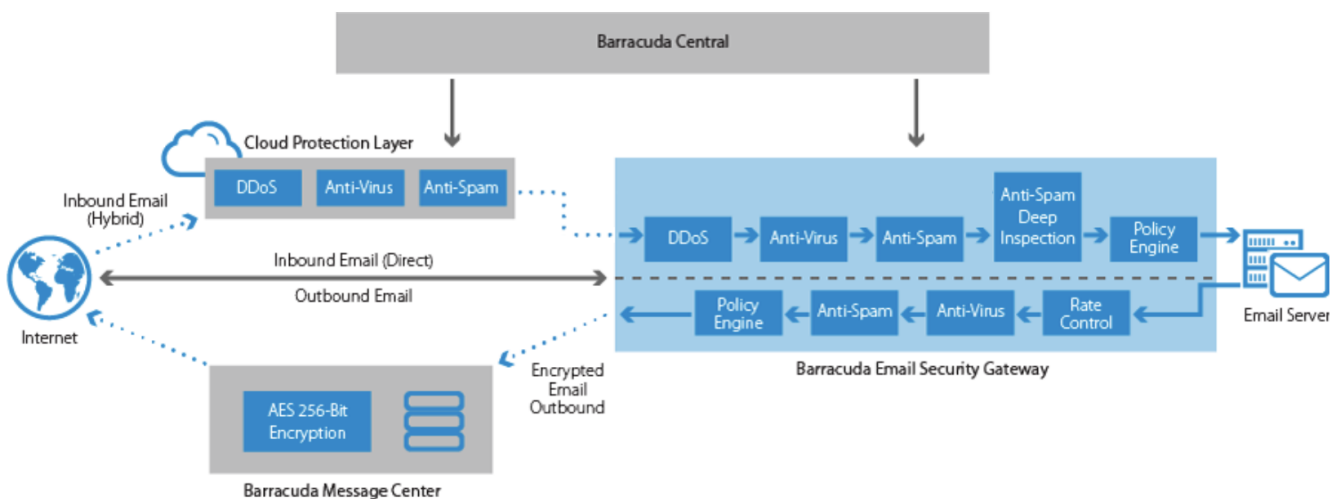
Barracuda Central

Cloud Protection Layer

DDoS

Anti-Virus

Anti-Spam

Inbound Email (Hybrid)

Internet

Inbound Email (Direct)

Outbound Email

DDoS

Anti-Virus

Anti-Spam

Anti-Spam Deep Inspection

Policy Engine

Email Server

Policy Engine

Anti-Spam

Anti-Virus

Rate Control

Barracuda Email Security Gateway

Encrypted Email Outbound

AES 256-Bit Encryption

Barracuda Message Center